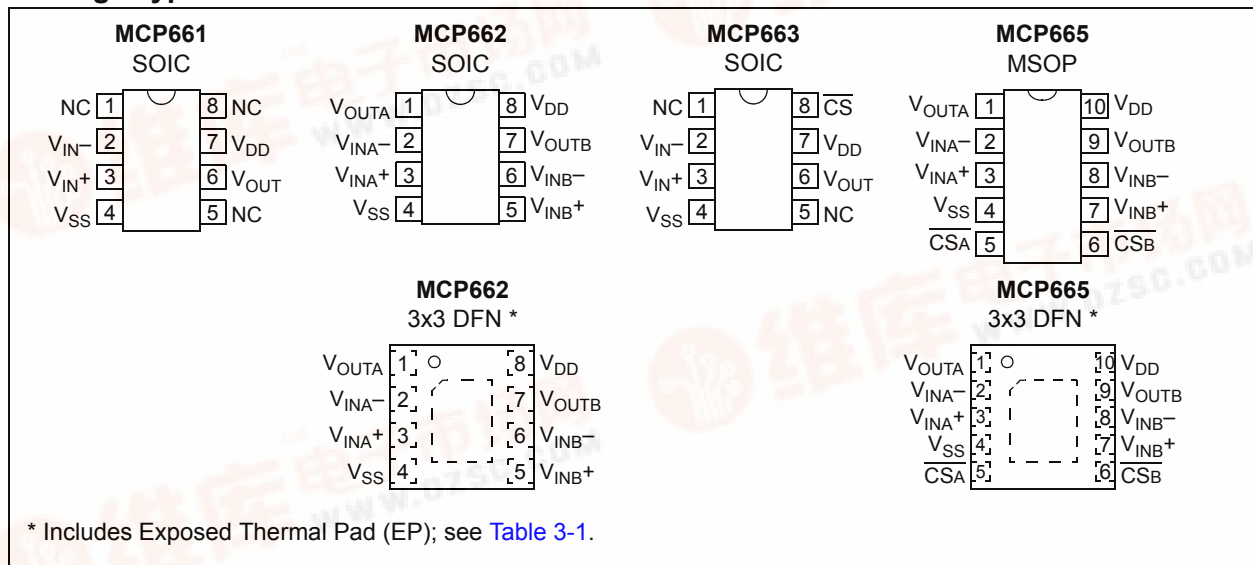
MCP661
SOIC

NC 1
$V_{IN}-$ 2
$V_{IN}+$ 3
$V_{SS}$ 4
8 NC
7 $V_{DD}$
6 $V_{OUT}$
5 NC

MCP662
SOIC

$V_{OUTA}$ 1
$V_{INA}-$ 2
$V_{INA}+$ 3
$V_{SS}$ 4
8 $V_{DD}$
7 $V_{OUTB}$
6 $V_{INB}-$
5 $V_{INB}+$

MCP663
SOIC

NC 1
$V_{IN}-$ 2
$V_{IN}+$ 3
$V_{SS}$ 4
8 $\overline{CS}$
7 $V_{DD}$
6 $V_{OUT}$
5 NC

MCP665
MSOP

$V_{OUTA}$ 1
$V_{INA}-$ 2
$V_{INA}+$ 3
$V_{SS}$ 4
$\overline{CSA}$ 5
10 $V_{DD}$
9 $V_{OUTB}$
8 $V_{INB}-$
7 $V_{INB}+$
6 $\overline{CSB}$

MCP662
3x3 DFN *

$V_{OUTA}$ 1
$V_{INA}-$ 2
$V_{INA}+$ 3
$V_{SS}$ 4
8 $V_{DD}$
7 $V_{OUTB}$
6 $V_{INB}-$
5 $V_{INB}+$

MCP665
3x3 DFN *

$V_{OUTA}$ 1
$V_{INA}-$ 2
$V_{INA}+$ 3
$V_{SS}$ 4
$\overline{CSA}$ 5
10 $V_{DD}$
9 $V_{OUTB}$
8 $V_{INB}-$
7 $V_{INB}+$
6 $\overline{CSB}$

* Includes Exposed Thermal Pad (EP); see Table 3-1.